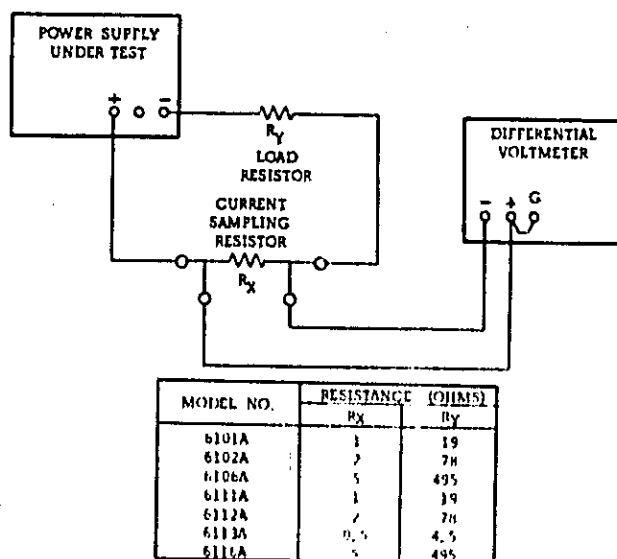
POWER SUPPLY UNDER TEST

+ ○ −

$R_Y$
LOAD RESISTOR

CURRENT SAMPLING RESISTOR

$R_X$

DIFFERENTIAL VOLTMETER

− + G

| MODEL NO. | RESISTANCE $R_X$ | (OHMS) $R_Y$ |
|---|---|---|
| 6101A | 1 | 19 |
| 6102A | 2 | 78 |
| 6106A | 5 | 495 |
| 6111A | 1 | 19 |
| 6112A | 2 | 78 |
| 6113A | 0.5 | 4.5 |
| 6116A | 5 | 495 |